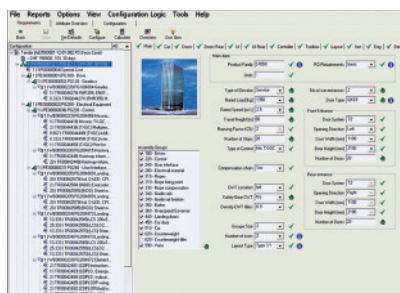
File Reports Options View Configuration Logic Tools Help

Requirements Attribute Overview Configuration

Back Print SetDefaults Configure Calculate Overview Doc-Gen

Configuration

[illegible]

Main Car Doors Doors Floor Lv Lft Hoist Controller Toolbox Layout Drive Sig

Main data

Product Family
PO Requirements
Type of Elevator
Rated Load [kg]
Rated Speed [m/s]
Travel height [m]
Roping Factor
Number of Stops
Type of Control
Compensation chain
Safety Gear Ctrl
Gearing
Group Size
Number of cars
Layout Type

No of car entrances
Door Type

Front Entrance
Door System
Opening Direction
Door Width [mm]
Door Height [mm]
Number of Doors

Rear entrance
Door System
Opening Direction
Door Width [mm]
Door Height [mm]
Number of Doors

Assembly Groups
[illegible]